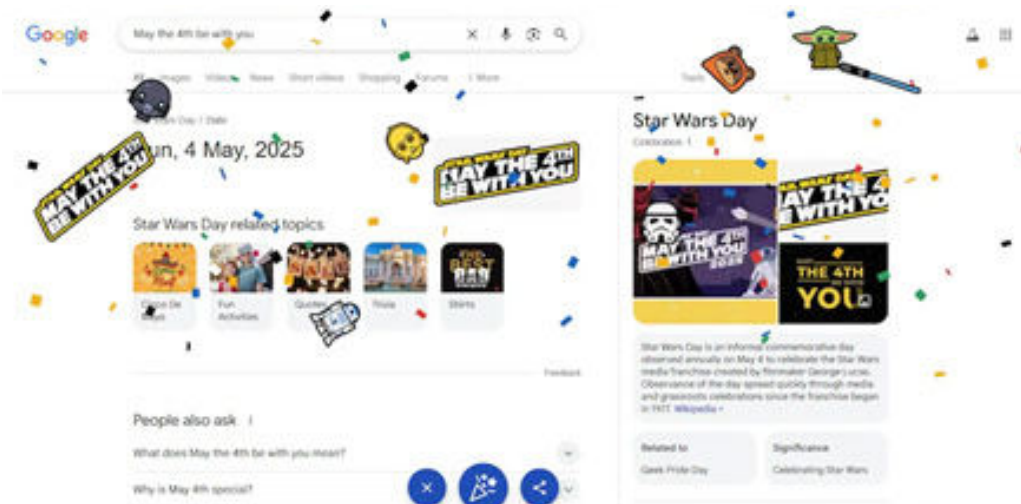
Google

May the 4th be with you

All Images Videos News Short videos Shopping Forums : More Tools

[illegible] Day / Date

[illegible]un, 4 May, 2025

MAY THE 4TH BE WITH YOU

STAR WARS DAY MAY THE 4TH BE WITH YOU

Star Wars Day related topics

Cinco De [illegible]

Fun Activities

Quotes

Trivia

Shirts

Feedback

People also ask

What does May the 4th be with you mean?

Why is May 4th special?

Star Wars Day

Celebration

MAY THE 4TH BE WITH YOU 2025

STAR WARS DAY MAY THE 4TH BE WITH YOU

THE 4TH BE WITH YOU

Star Wars Day is an informal commemorative day observed annually on May 4 to celebrate the Star Wars media franchise created by filmmaker George Lucas. Observance of the day spread quickly through media and grassroots celebrations since the franchise began in 1977. Wikipedia

Related to

Geek Pride Day

Significance

Celebrating Star Wars